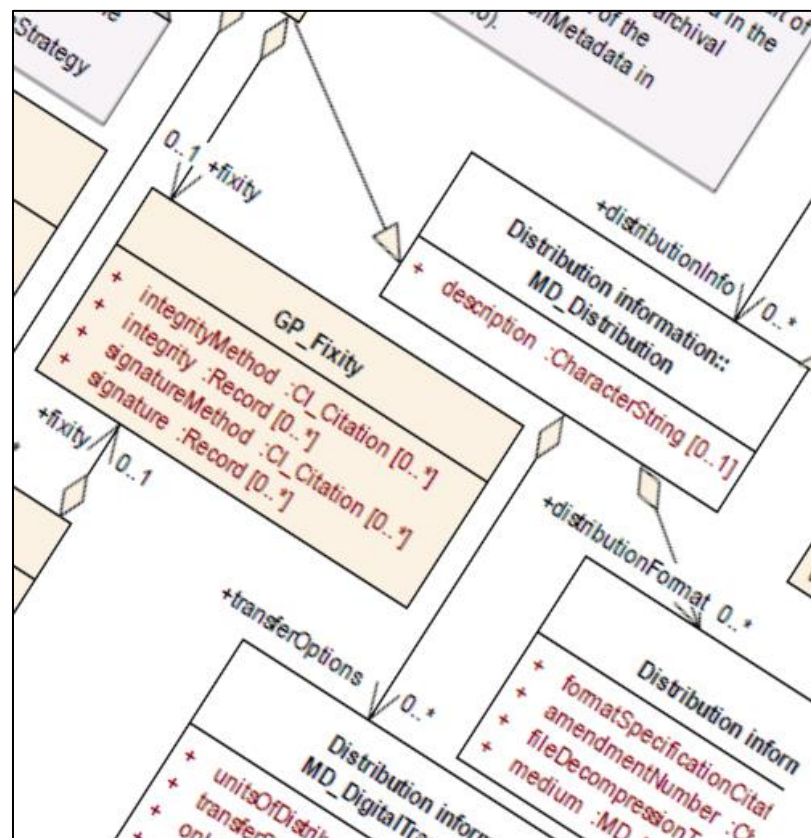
Strategy

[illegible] in the archival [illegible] of the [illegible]Metadata in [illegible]).

0..1 +fixity

GP_Fixity

+ integrityMethod :CI_Citation [0..*]
+ integrity :Record [0..*]
+ signatureMethod :CI_Citation [0..*]
+ signature :Record [0..*]

+fixity 0..1

+distributionInfo 0..*

Distribution information::
MD_Distribution

+ description :CharacterString [0..1]

+distributionFormat 0..*

Distribution inform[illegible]

+ formatSpecificationCitat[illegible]
+ amendmentNumber :C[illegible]
+ fileDecompressionT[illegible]
+ medium :MD_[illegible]

+transferOptions 0..*

Distribution inform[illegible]
MD_DigitalTra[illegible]

+ unitsOfDistrib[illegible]
+ transferS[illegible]
+ onl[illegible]